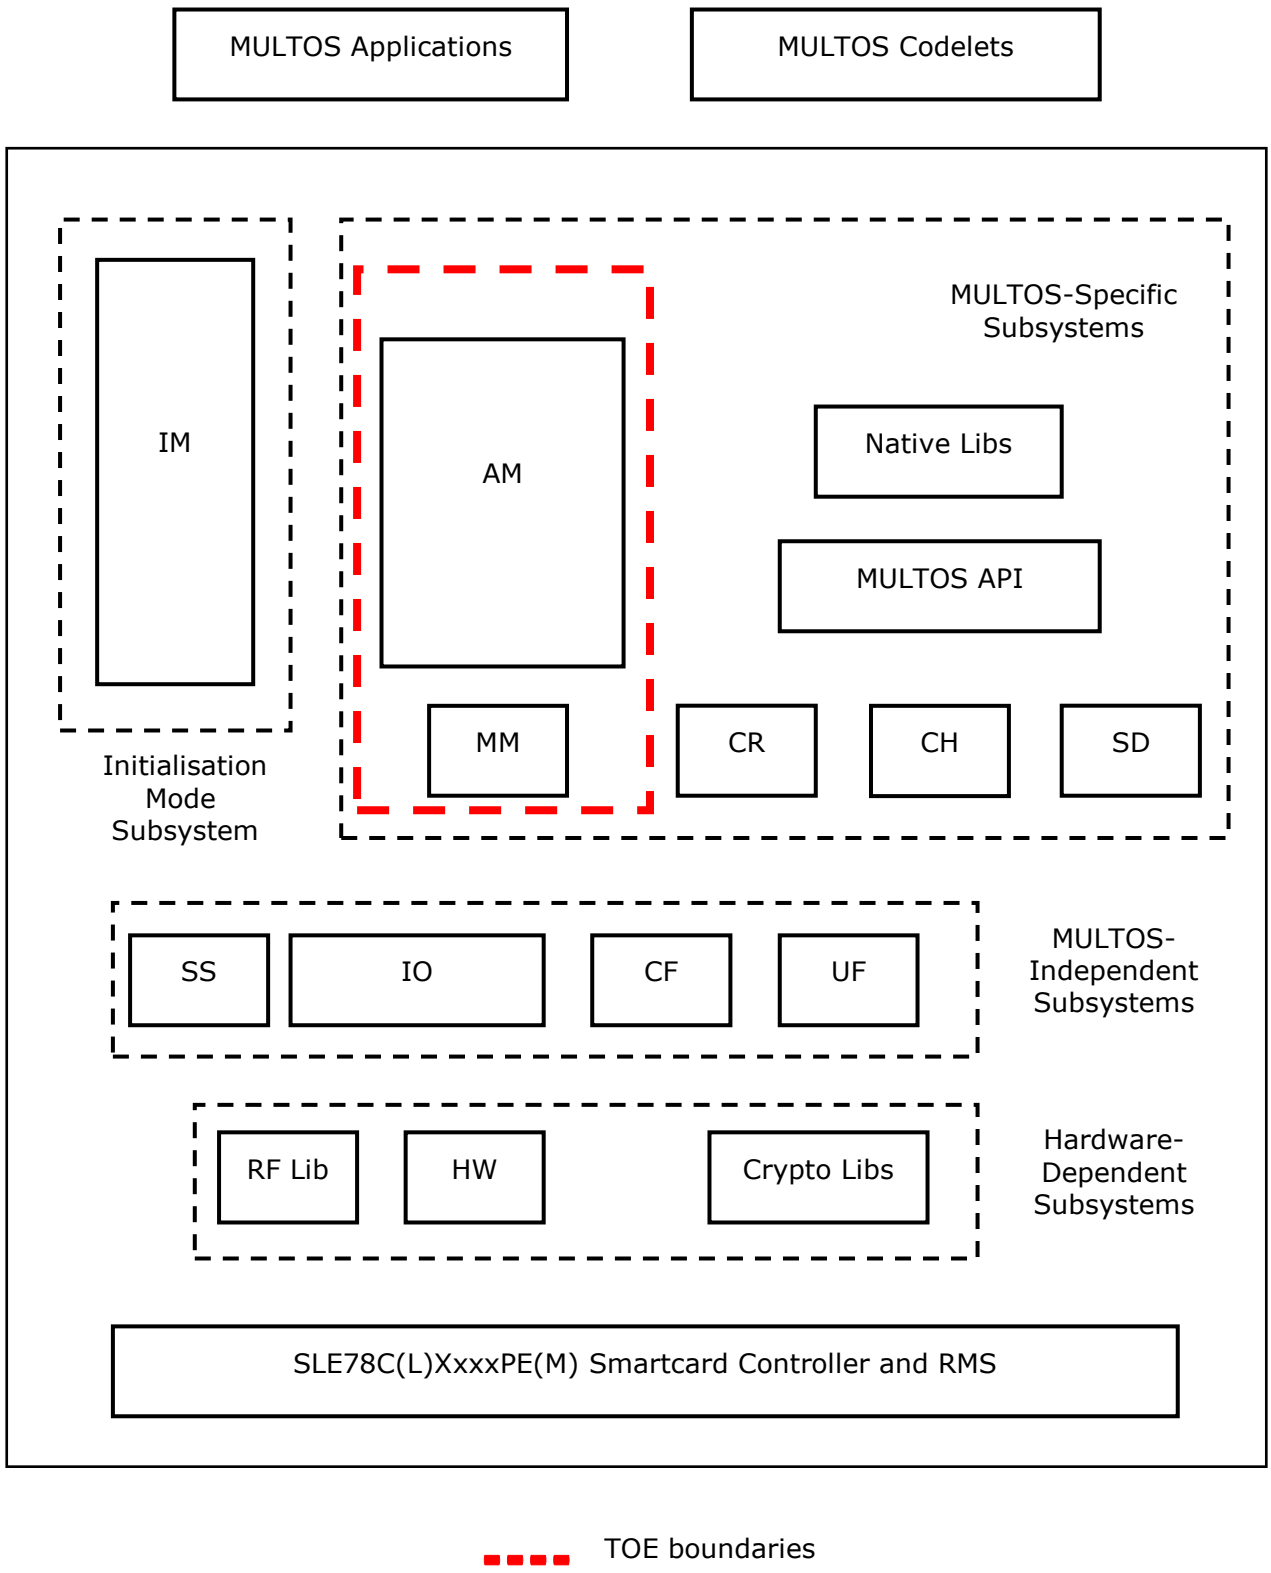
MULTOS Applications

MULTOS Codelets

IM

Initialisation Mode Subsystem

AM

MM

MULTOS-Specific Subsystems

Native Libs

MULTOS API

CR

CH

SD

SS

IO

CF

UF

MULTOS-Independent Subsystems

RF Lib

HW

Crypto Libs

Hardware-Dependent Subsystems

SLE78C(L)XxxxPE(M) Smartcard Controller and RMS

TOE boundaries